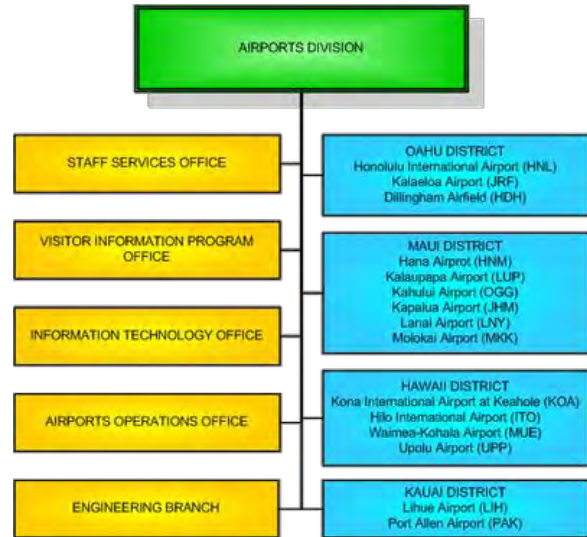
AIRPORTS DIVISION

STAFF SERVICES OFFICE

VISITOR INFORMATION PROGRAM OFFICE

INFORMATION TECHNOLOGY OFFICE

AIRPORTS OPERATIONS OFFICE

ENGINEERING BRANCH

OAHU DISTRICT
Honolulu International Airport (HNL)
Kalaeloa Airport (JRF)
Dillingham Airfield (HDH)

MAUI DISTRICT
Hana Airprot (HNM)
Kalaupapa Airport (LUP)
Kahului Airport (OGG)
Kapalua Airport (JHM)
Lanai Airport (LNY)
Molokai Airport (MKK)

HAWAII DISTRICT
Kona International Airport at Keahole (KOA)
Hilo International Airport (ITO)
Waimea-Kohala Airport (MUE)
Upolu Airport (UPP)

KAUAI DISTRICT
Lihue Airport (LIH)
Port Allen Airport (PAK)